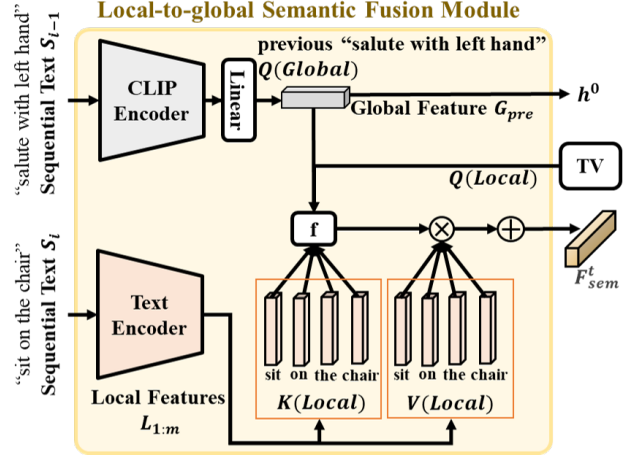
Local-to-global Semantic Fusion Module

"salute with left hand"
Sequential Text $S_{i-1}$

CLIP Encoder

Linear

previous "salute with left hand"
$Q(Global)$

Global Feature $G_{pre}$

$h^0$

TV

$Q(Local)$

"sit on the chair"
Sequential Text $S_i$

Text Encoder

f

$\otimes$

$\oplus$

$F_{sem}^t$

sit on the chair

sit on the chair

$K(Local)$

$V(Local)$

Local Features
$L_{1:m}$